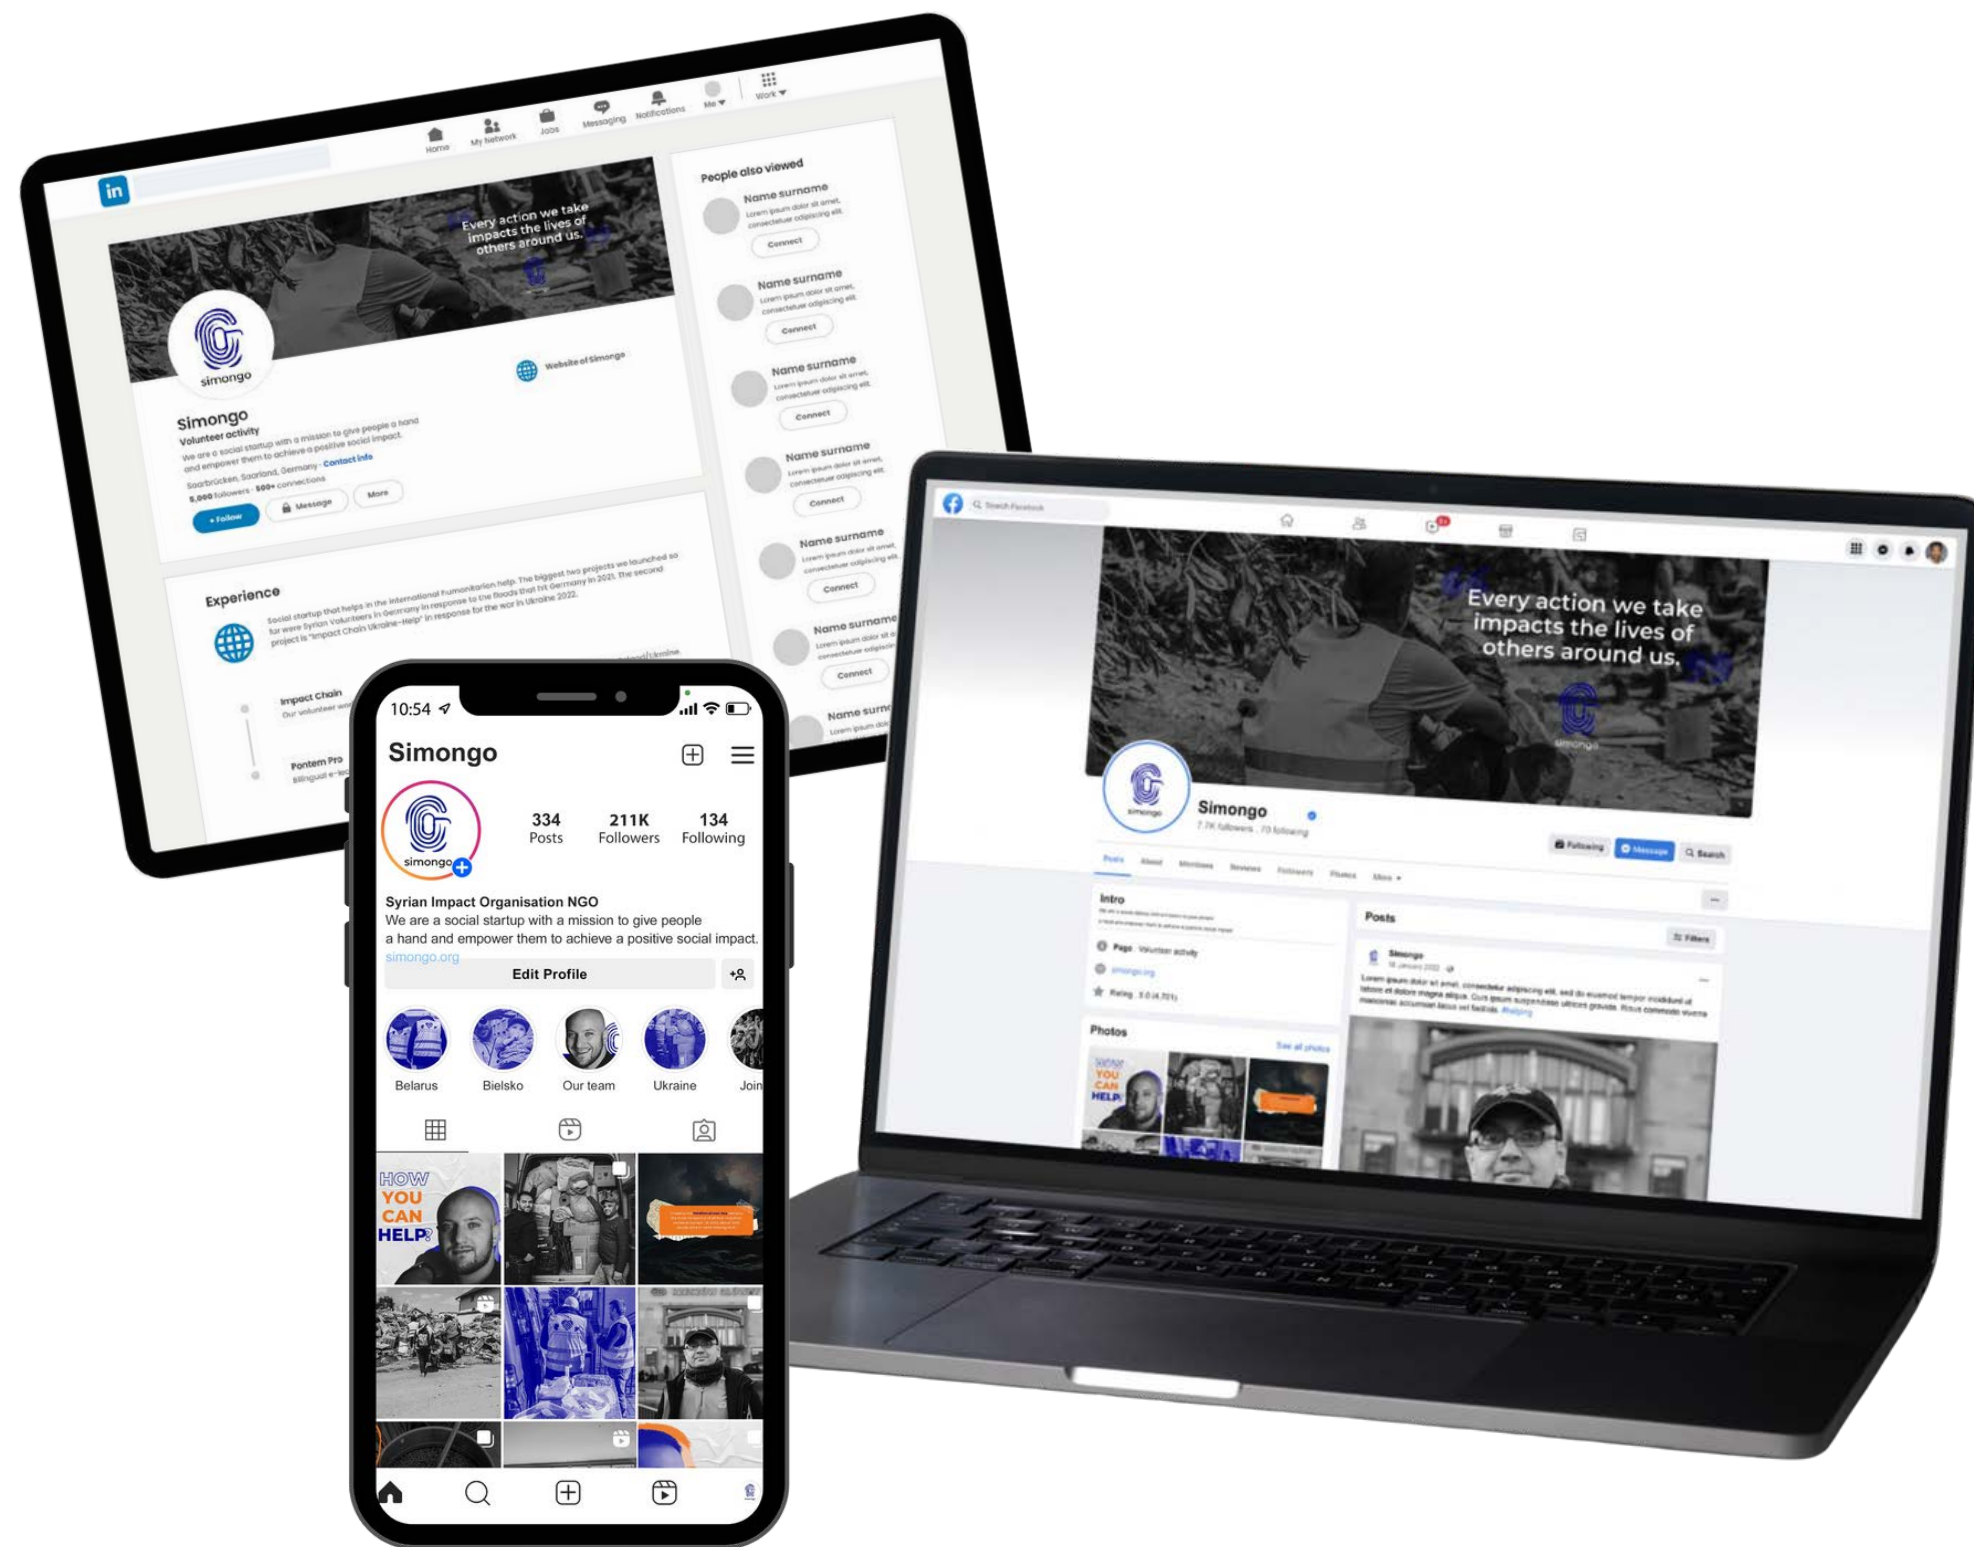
in

Home My Network Jobs Messaging Notifications Me Work

Every action we take impacts the lives of others around us.

simongo

Website of Simongo

Simongo
Volunteer activity
We are a social startup with a mission to give people a hand and empower them to achieve a positive social impact.
Saarbrücken, Saarland, Germany · Contact info
5,000 followers · 500+ connections

+ Follow Message More

People also viewed

Name surname
Lorem ipsum dolor sit amet, consectetuer adipiscing elit.
Connect

Name surname
Lorem ipsum dolor sit amet, consectetuer adipiscing elit.
Connect

Name surname
Lorem ipsum dolor sit amet, consectetuer adipiscing elit.
Connect

Name surname
Lorem ipsum dolor sit amet, consectetuer adipiscing elit.
Connect

Name surname
Lorem ipsum dolor sit amet, consectetuer adipiscing elit.
Connect

Name surname
Lorem ipsum dolor sit amet, consectetuer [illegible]
Connect

Name surn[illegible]
Lorem ipsum do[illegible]

Experience

Social startup that helps in the international humanitarian help. The biggest two projects we launched so far were Syrian Volunteers in Germany in response to the floods that hit Germany in 2021. The second project is "Impact Chain Ukraine-Help" in response for the war in Ukraine 2022.

Impact Chain
Our volunteer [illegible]

Pontem Pro
Bilingual e-le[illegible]

10:54

Simongo

334 Posts
211K Followers
134 Following

simongo

Syrian Impact Organisation NGO
We are a social startup with a mission to give people a hand and empower them to achieve a positive social impact.
simongo.org

Edit Profile

Belarus Bielsko Our team Ukraine Join

HOW YOU CAN HELP?

Search Facebook

Every action we take impacts the lives of others around us.

simongo

Simongo
7.7K followers · 70 following

Following Message Search

Posts About Members Reviews Followers Photos More

Intro

Page · Volunteer activity
simongo.org
Rating · 5.0 (4,701)

Photos
See all photos

YOU CAN HELP

Posts
Filters

Simongo

Lorem ipsum dolor sit amet, consectetur adipiscing elit, sed do eiusmod tempor incididunt ut labore et dolore magna aliqua. Quis ipsum suspendisse ultrices gravida. Risus commodo viverra maecenas accumsan lacus vel facilisis.